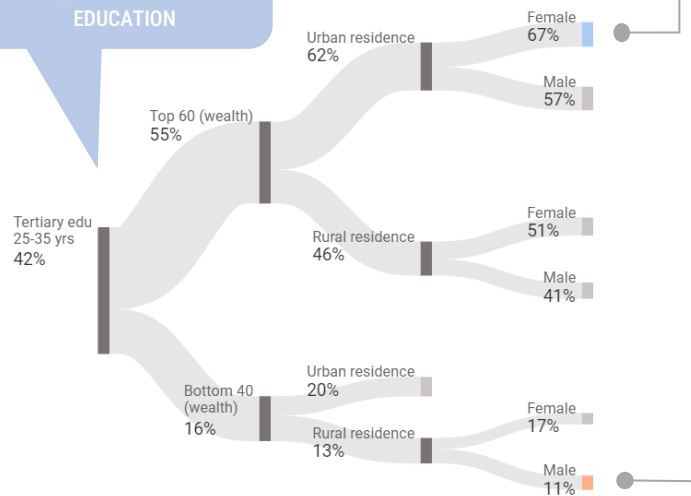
EDUCATION

Tertiary edu 25-35 yrs 42%

Top 60 (wealth) 55%

Urban residence 62%

Female 67%

Male 57%

Rural residence 46%

Female 51%

Male 41%

Bottom 40 (wealth) 16%

Urban residence 20%

Rural residence 13%

Female 17%

Male 11%